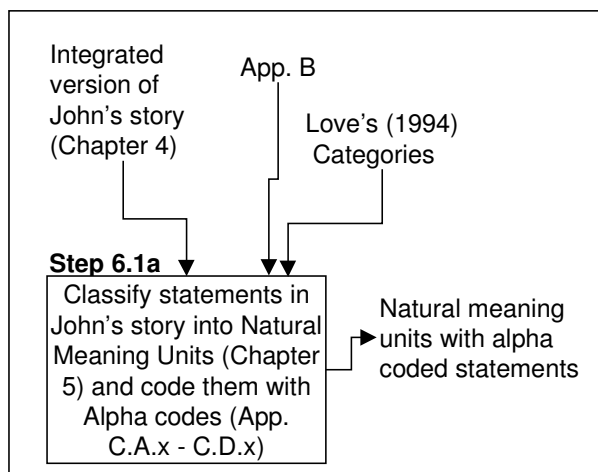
Integrated version of John's story (Chapter 4)

App. B

Love's (1994) Categories

Step 6.1a

Classify statements in John's story into Natural Meaning Units (Chapter 5) and code them with Alpha codes (App. C.A.x - C.D.x)

Natural meaning units with alpha coded statements